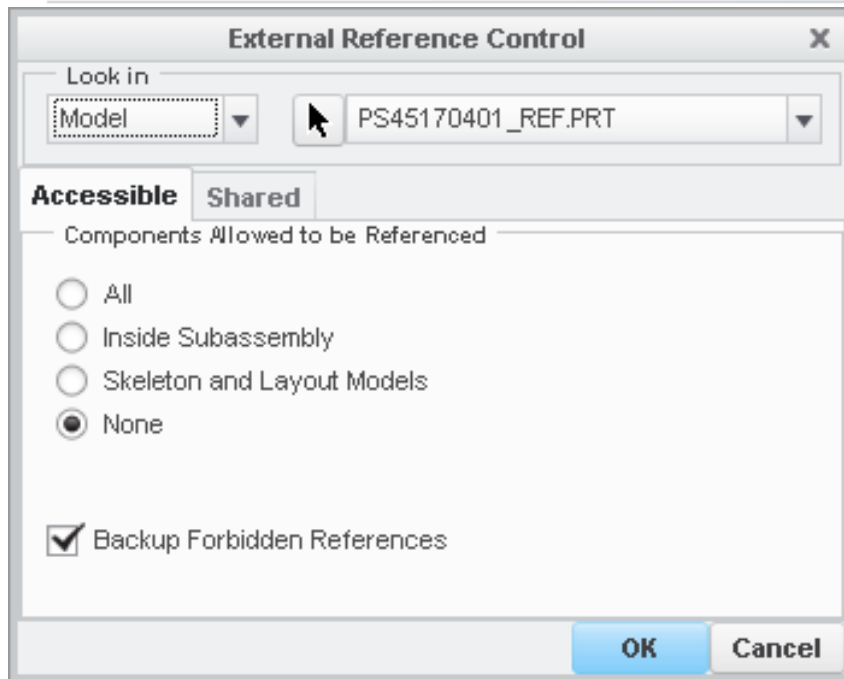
External Reference Control

Look in

Model

PS45170401_REF.PRT

Accessible

Shared

Components Allowed to be Referenced

All

Inside Subassembly

Skeleton and Layout Models

None

Backup Forbidden References

OK

Cancel